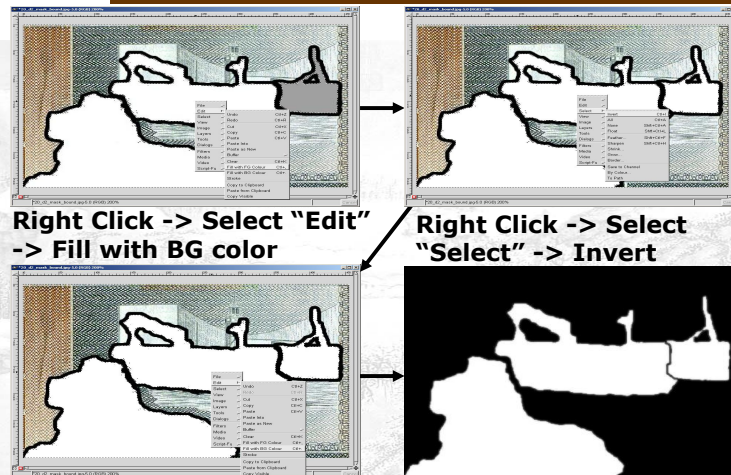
Right Click -> Select "Edit" -> Fill with BG color

Right Click -> Select "Select" -> Invert

File
Edit
Select
View
Image
Layers
Tools
Dialogs
Filters
Media
Video
Script-Fu

Undo
Redo
Cut
Copy
Paste
Paste Into
Paste as New
Buffer
Clear
Fill with FG Colour
Fill with BG Colour
Stroke
Copy to Clipboard
Paste from Clipboard
Copy Visible

Invert
All
None
Float
Feather
Sharpen
Shrink
Grow
Border
Save to Channel
By Colour
To Path